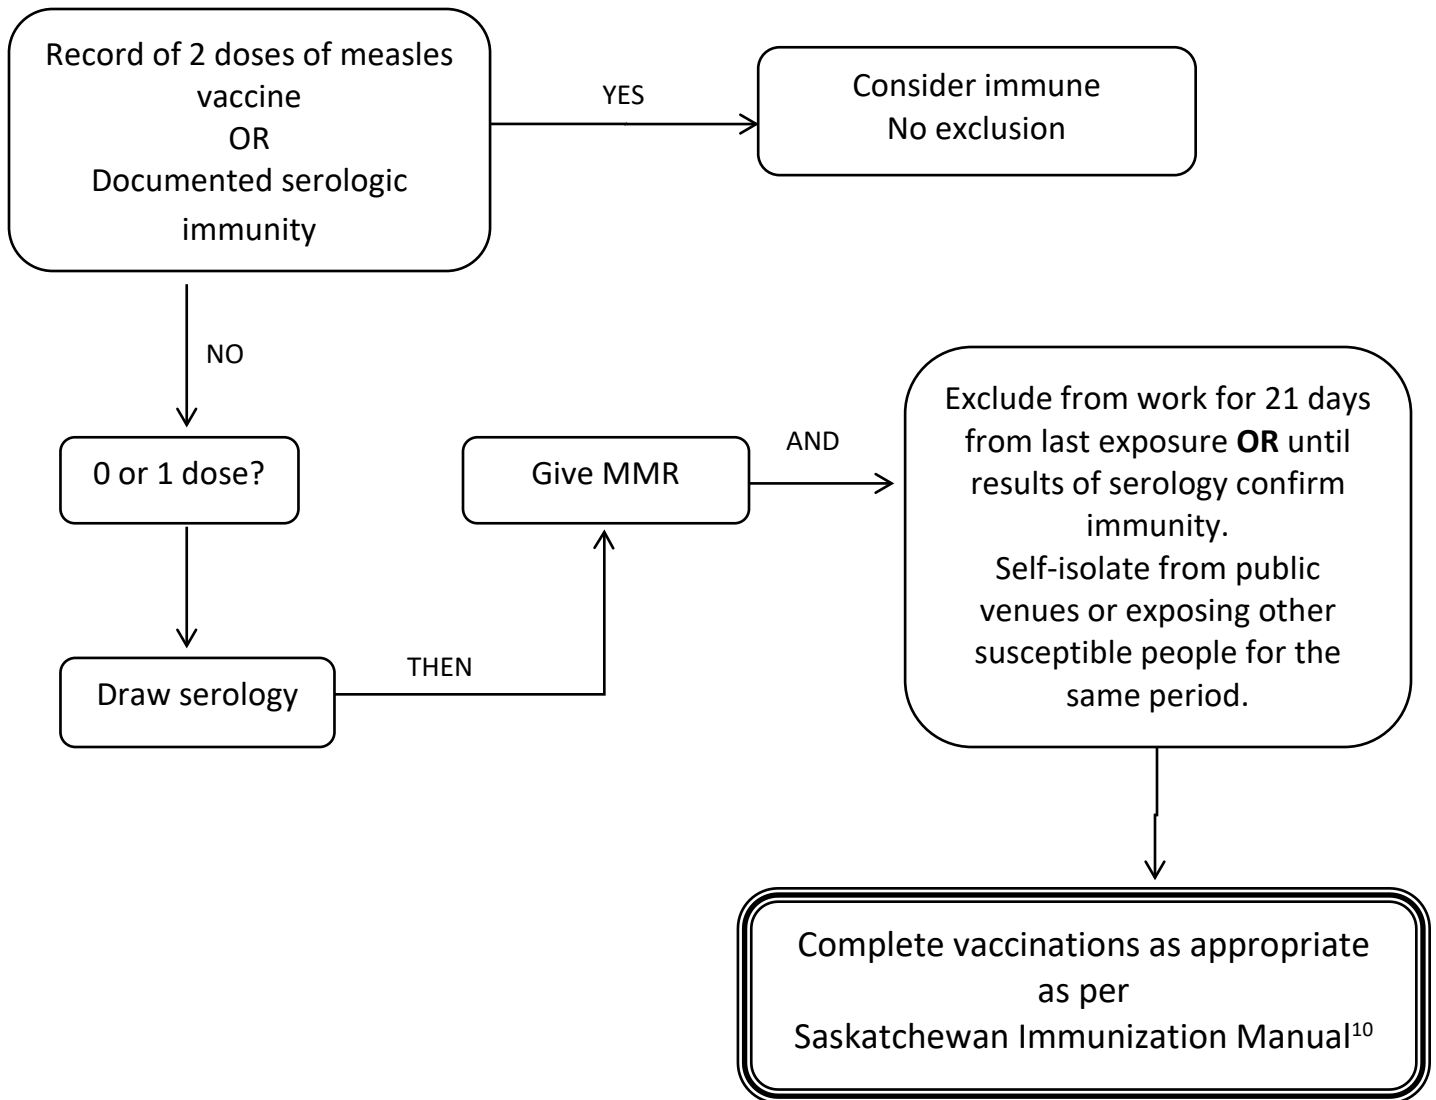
Record of 2 doses of measles vaccine
OR
Documented serologic immunity

YES

Consider immune
No exclusion

NO

0 or 1 dose?

Draw serology

THEN

Give MMR

AND

Exclude from work for 21 days from last exposure **OR** until results of serology confirm immunity.
Self-isolate from public venues or exposing other susceptible people for the same period.

Complete vaccinations as appropriate as per
Saskatchewan Immunization Manual$^{10}$